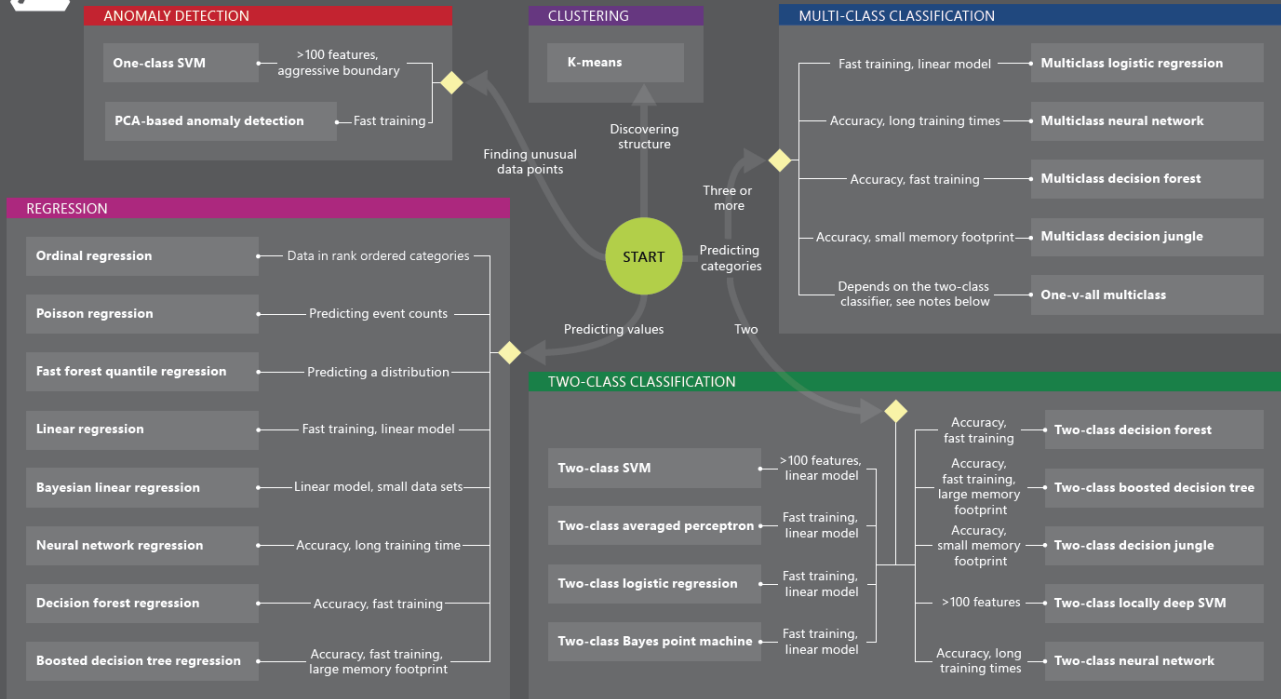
ANOMALY DETECTION

One-class SVM — >100 features, aggressive boundary

PCA-based anomaly detection — Fast training

CLUSTERING

K-means

Discovering structure

Finding unusual data points

MULTI-CLASS CLASSIFICATION

Fast training, linear model — Multiclass logistic regression

Accuracy, long training times — Multiclass neural network

Accuracy, fast training — Multiclass decision forest

Accuracy, small memory footprint — Multiclass decision jungle

Depends on the two-class classifier, see notes below — One-v-all multiclass

Three or more

REGRESSION

Ordinal regression — Data in rank ordered categories

Poisson regression — Predicting event counts

Fast forest quantile regression — Predicting a distribution

Linear regression — Fast training, linear model

Bayesian linear regression — Linear model, small data sets

Neural network regression — Accuracy, long training time

Decision forest regression — Accuracy, fast training

Boosted decision tree regression — Accuracy, fast training, large memory footprint

START

Predicting categories

Predicting values

Two

TWO-CLASS CLASSIFICATION

Two-class SVM — >100 features, linear model

Two-class averaged perceptron — Fast training, linear model

Two-class logistic regression — Fast training, linear model

Two-class Bayes point machine — Fast training, linear model

Accuracy, fast training — Two-class decision forest

Accuracy, fast training, large memory footprint — Two-class boosted decision tree

Accuracy, small memory footprint — Two-class decision jungle

>100 features — Two-class locally deep SVM

Accuracy, long training times — Two-class neural network